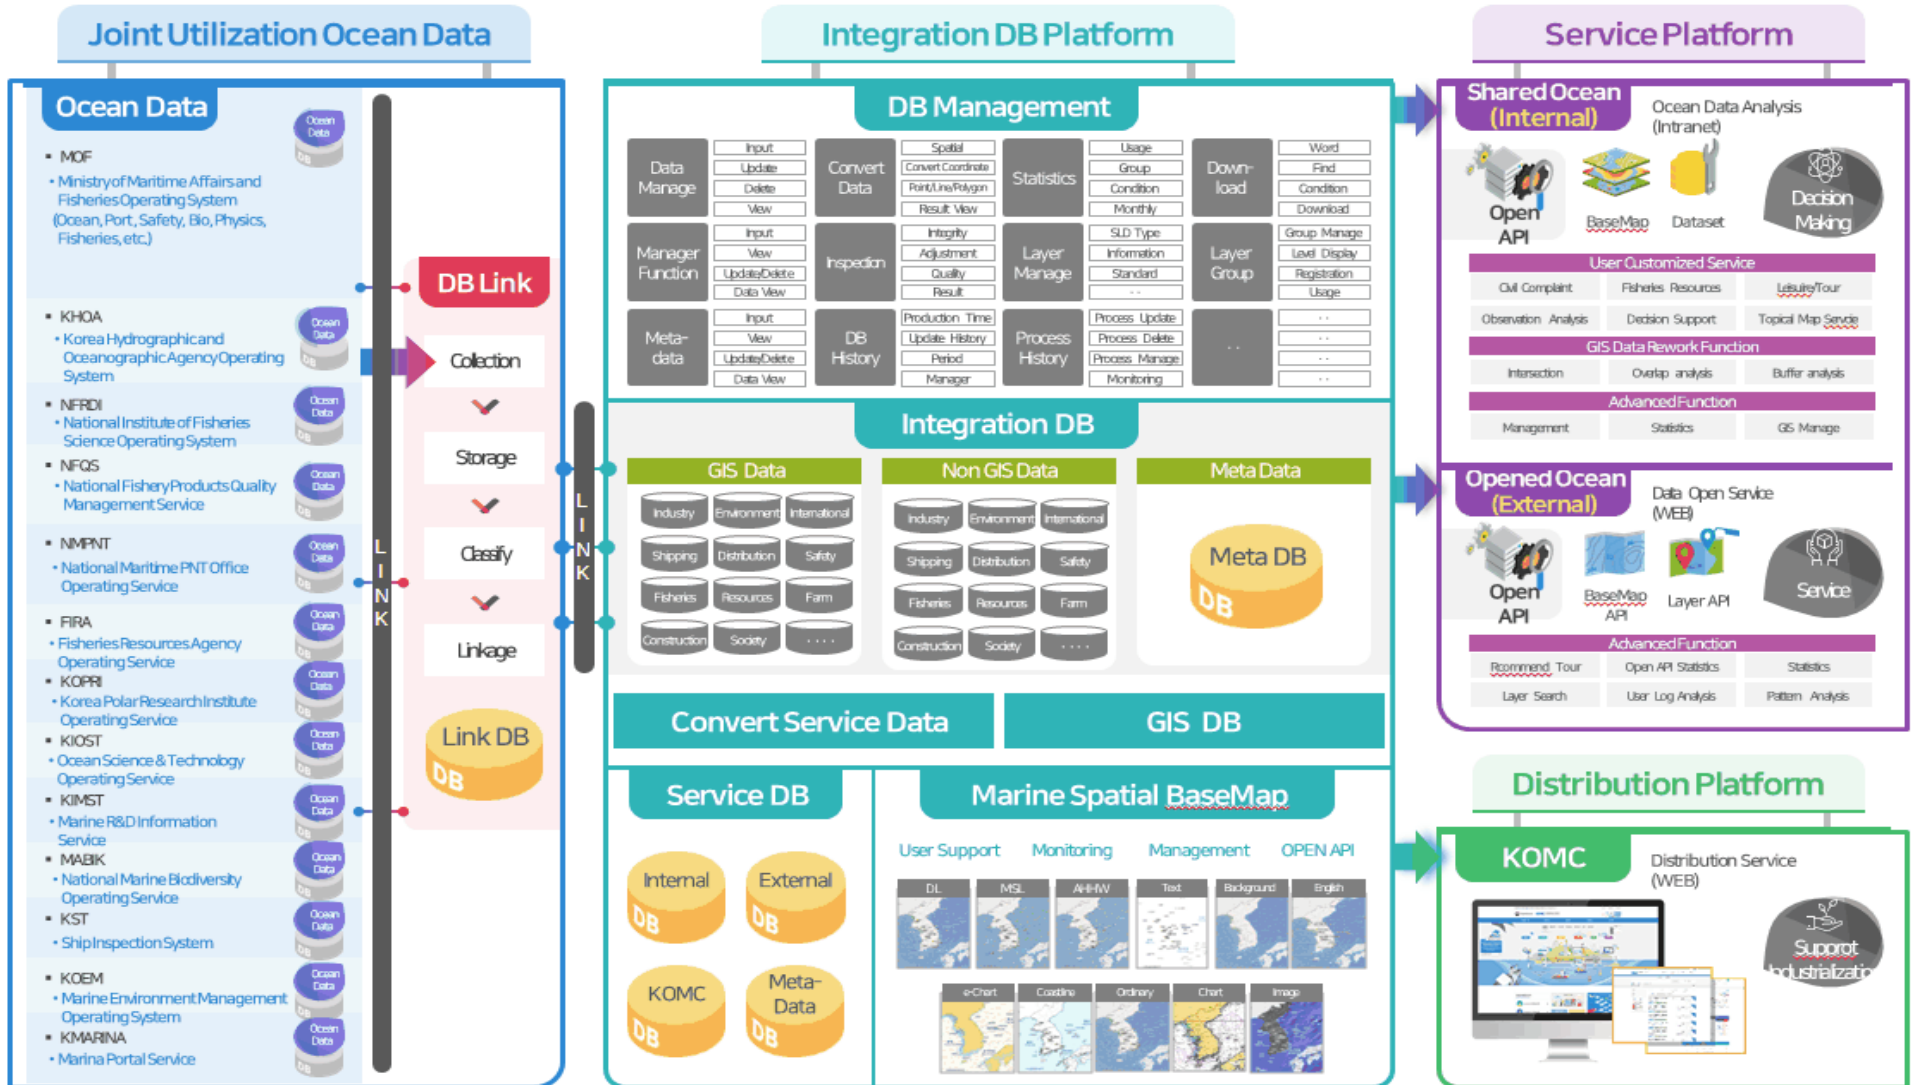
Joint Utilization Ocean Data

Ocean Data

• MOF
• Ministry of Maritime Affairs and Fisheries Operating System (Ocean, Port, Safety, Bio, Physics, Fisheries, etc.)

• KHOA
• Korea Hydrographic and Oceanographic Agency Operating System

• NFRDI
• National Institute of Fisheries Science Operating System

• NFQS
• National Fishery Products Quality Management Service

• NMPNT
• National Maritime PNT Office Operating Service

• FIRA
• Fisheries Resources Agency Operating Service

• KOPRI
• Korea Polar Research Institute Operating Service

• KIOST
• Ocean Science & Technology Operating Service

• KIMST
• Marine R&D Information Service

• MABIK
• National Marine Biodiversity Operating Service

• KST
• Ship Inspection System

• KOEM
• Marine Environment Management Operating System

• KMARINA
• Marina Portal Service

Ocean Data DB

LINK

DB Link
Collection
Storage
Classify
Linkage
Link DB

LINK

Integration DB Platform

DB Management

| Data Manage | Input / Update / Delete / View | Convert Data | Spatial / Convert Coordinate / Point/Line/Polygon / Result View | Statistics | Usage / Group / Condition / Monthly | Down-load | Word / Find / Condition / Download |
|---|---|---|---|---|---|---|---|
| Manager Function | Input / View / Update/Delete / Data View | Inspection | Integrity / Adjustment / Quality / Result | Layer Manage | SLD Type / Information / Standard / - - | Layer Group | Group Manage / Level Display / Registration / Usage |
| Meta-data | Input / View / Update/Delete / Data View | DB History | Production Time / Update History / Period / Manager | Process History | Process Update / Process Delete / Process Manage / Monitoring | .. | .. |

Integration DB

GIS Data
Industry, Environment, International, Shipping, Distribution, Safety, Fisheries, Resources, Farm, Construction, Society, ....

Non GIS Data
Industry, Environment, International, Shipping, Distribution, Safety, Fisheries, Resources, Farm, Construction, Society, ....

Meta Data
Meta DB

Convert Service Data
GIS DB

Service DB
Internal DB
External DB
KOMC DB
Meta-Data DB

Marine Spatial BaseMap
User Support Monitoring Management OPEN API
DL MSL AHHW Text Background English
e-Chart Coastline Ordinary Chart Image

Service Platform

Shared Ocean (Internal)
Ocean Data Analysis (Intranet)
Open API BaseMap Dataset Decision Making
User Customized Service
Civil Complaint | Fisheries Resources | Leisure/Tour
Observation Analysis | Decision Support | Topical Map Service
GIS Data Rework Function
Intersection | Overlap analysis | Buffer analysis
Advanced Function
Management | Statistics | GIS Manage

Opened Ocean (External)
Data Open Service (WEB)
Open API BaseMap API Layer API Service
Advanced Function
Recommend Tour | Open API Statistics | Statistics
Layer Search | User Log Analysis | Pattern Analysis

Distribution Platform

KOMC
Distribution Service (WEB)
Support Industrializatio